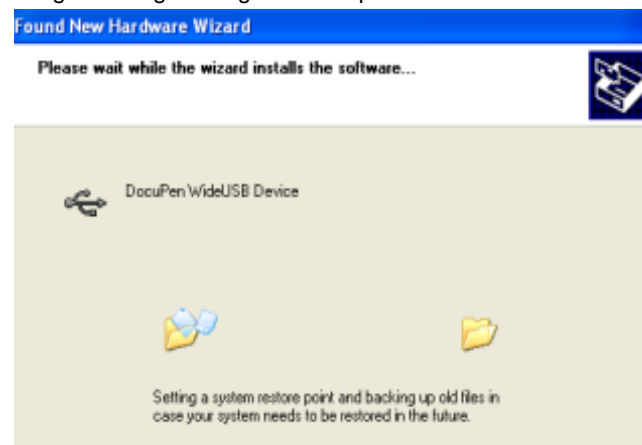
Found New Hardware Wizard

Please wait while the wizard installs the software...

DocuPen WideUSB Device

Setting a system restore point and backing up old files in case your system needs to be restored in the future.